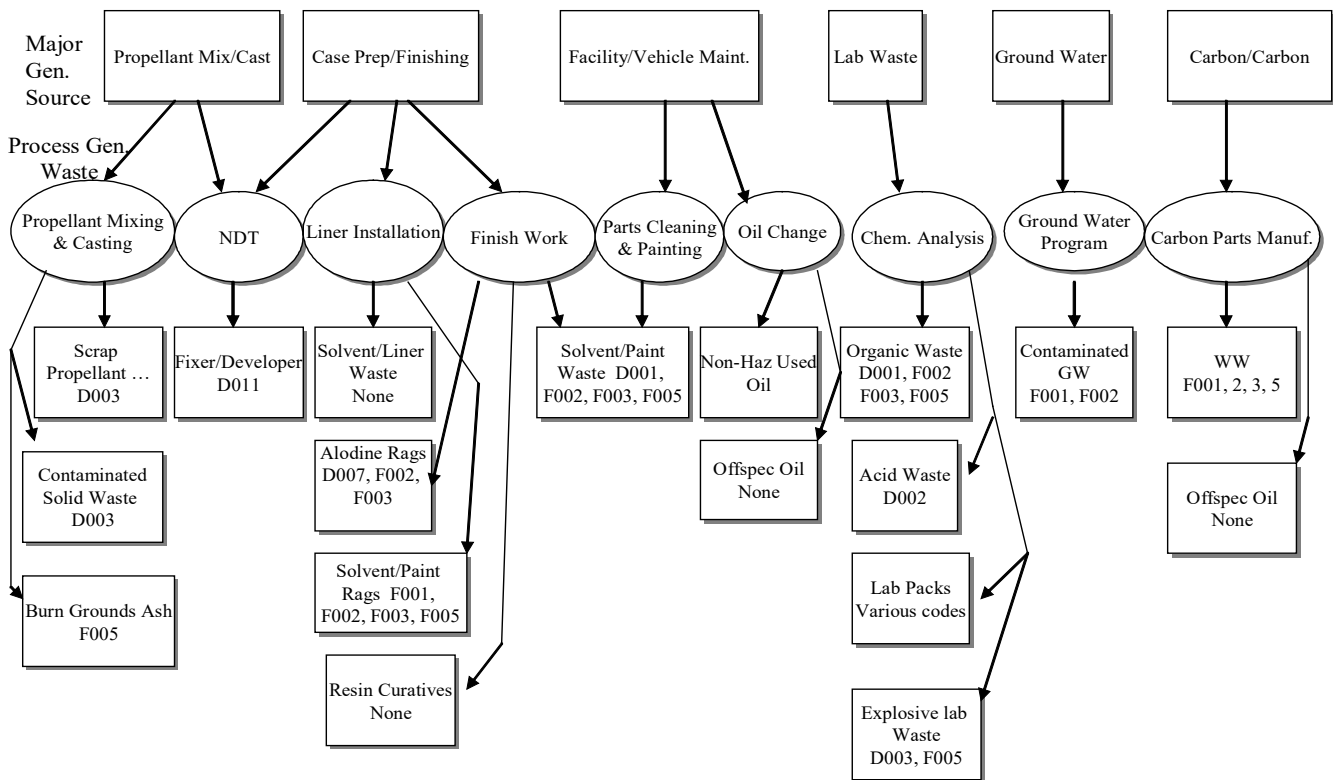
Major Gen. Source

Propellant Mix/Cast

Case Prep/Finishing

Facility/Vehicle Maint.

Lab Waste

Ground Water

Carbon/Carbon

Process Gen. Waste

Propellant Mixing & Casting

NDT

Liner Installation

Finish Work

Parts Cleaning & Painting

Oil Change

Chem. Analysis

Ground Water Program

Carbon Parts Manuf.

Scrap Propellant … D003

Fixer/Developer D011

Solvent/Liner Waste None

Solvent/Paint Waste D001, F002, F003, F005

Non-Haz Used Oil

Organic Waste D001, F002 F003, F005

Contaminated GW F001, F002

WW F001, 2, 3, 5

Contaminated Solid Waste D003

Alodine Rags D007, F002, F003

Offspec Oil None

Acid Waste D002

Offspec Oil None

Solvent/Paint Rags F001, F002, F003, F005

Lab Packs Various codes

Burn Grounds Ash F005

Resin Curatives None

Explosive lab Waste D003, F005